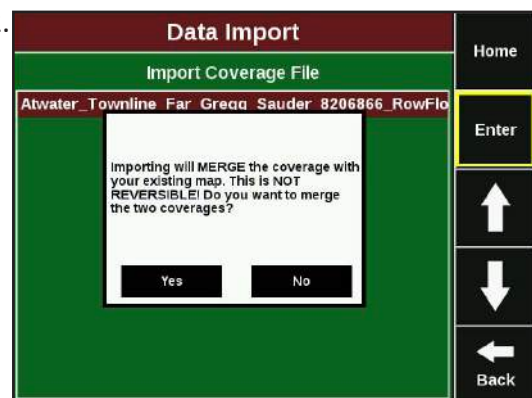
Data Import

Import Coverage File

Atwater_Townline_Far_Gregg_Sauder_8206866_RowFlo

Importing will MERGE the coverage with your existing map. This is NOT REVERSIBLE! Do you want to merge the two coverages?

Yes

No

Home

Enter

Back